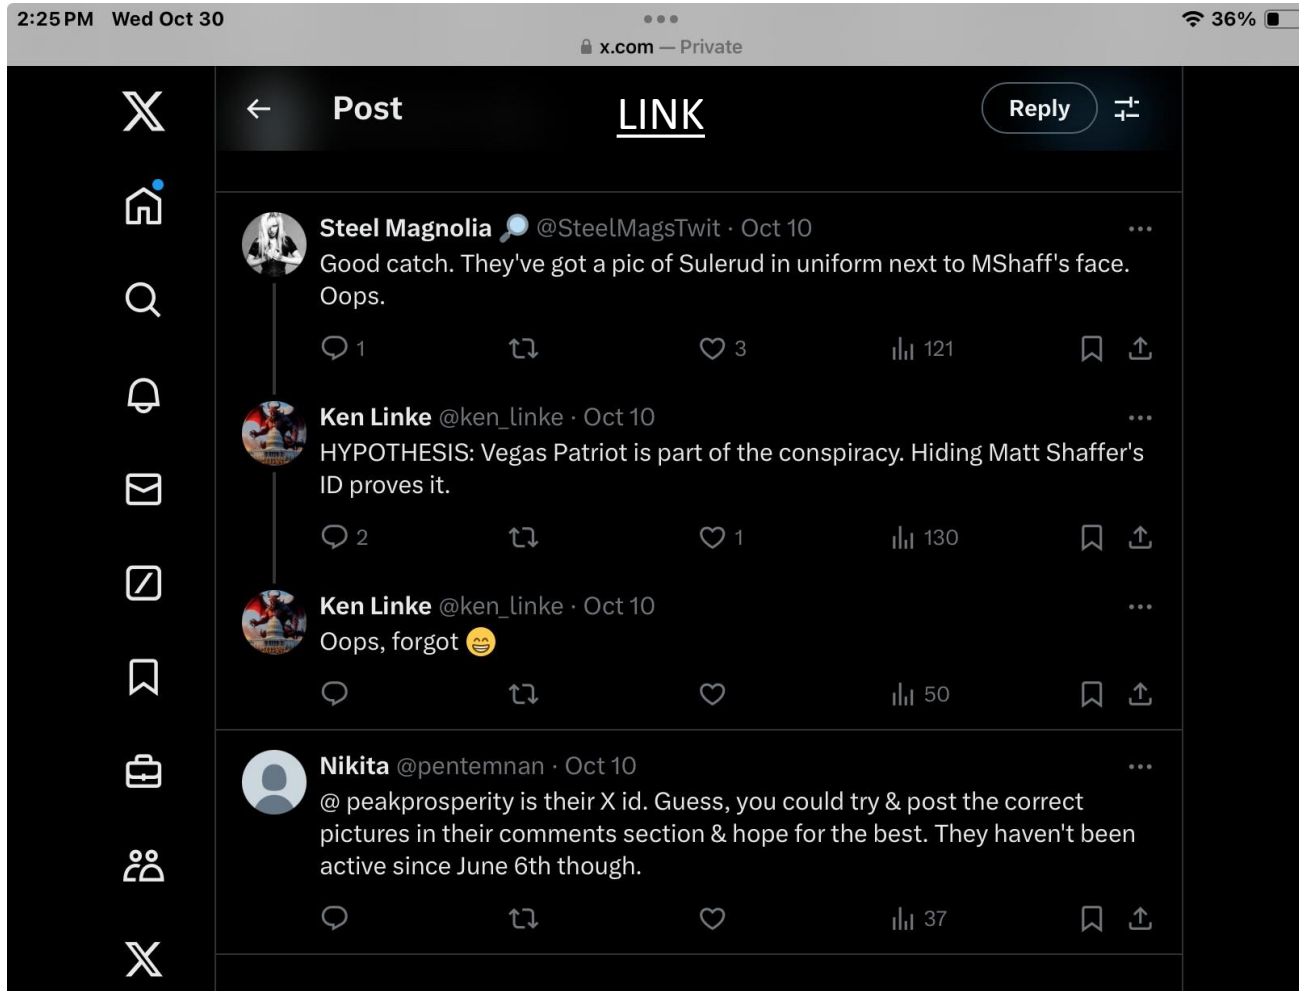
2:25 PM Wed Oct 30
x.com — Private
36%

Post
LINK
Reply

Steel Magnolia 🔎 @SteelMagsTwit · Oct 10
Good catch. They've got a pic of Sulerud in uniform next to MShaff's face. Oops.
1 3 121

Ken Linke @ken_linke · Oct 10
HYPOTHESIS: Vegas Patriot is part of the conspiracy. Hiding Matt Shaffer's ID proves it.
2 1 130

Ken Linke @ken_linke · Oct 10
Oops, forgot 😁
50

Nikita @pentemnan · Oct 10
@ peakprosperity is their X id. Guess, you could try & post the correct pictures in their comments section & hope for the best. They haven't been active since June 6th though.
37